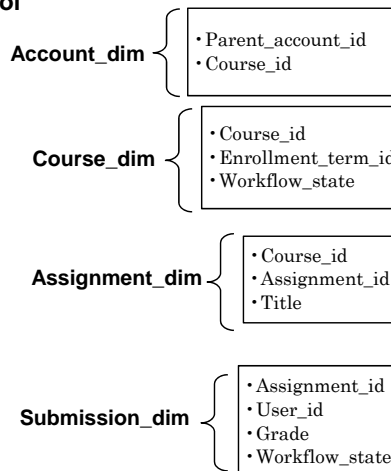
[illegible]

Account_dim
・Parent_account_id
・Course_id

Course_dim
・Course_id
・Enrollment_term_id
・Workflow_state

Assignment_dim
・Course_id
・Assignment_id
・Title

Submission_dim
・Assignment_id
・User_id
・Grade
・Workflow_state